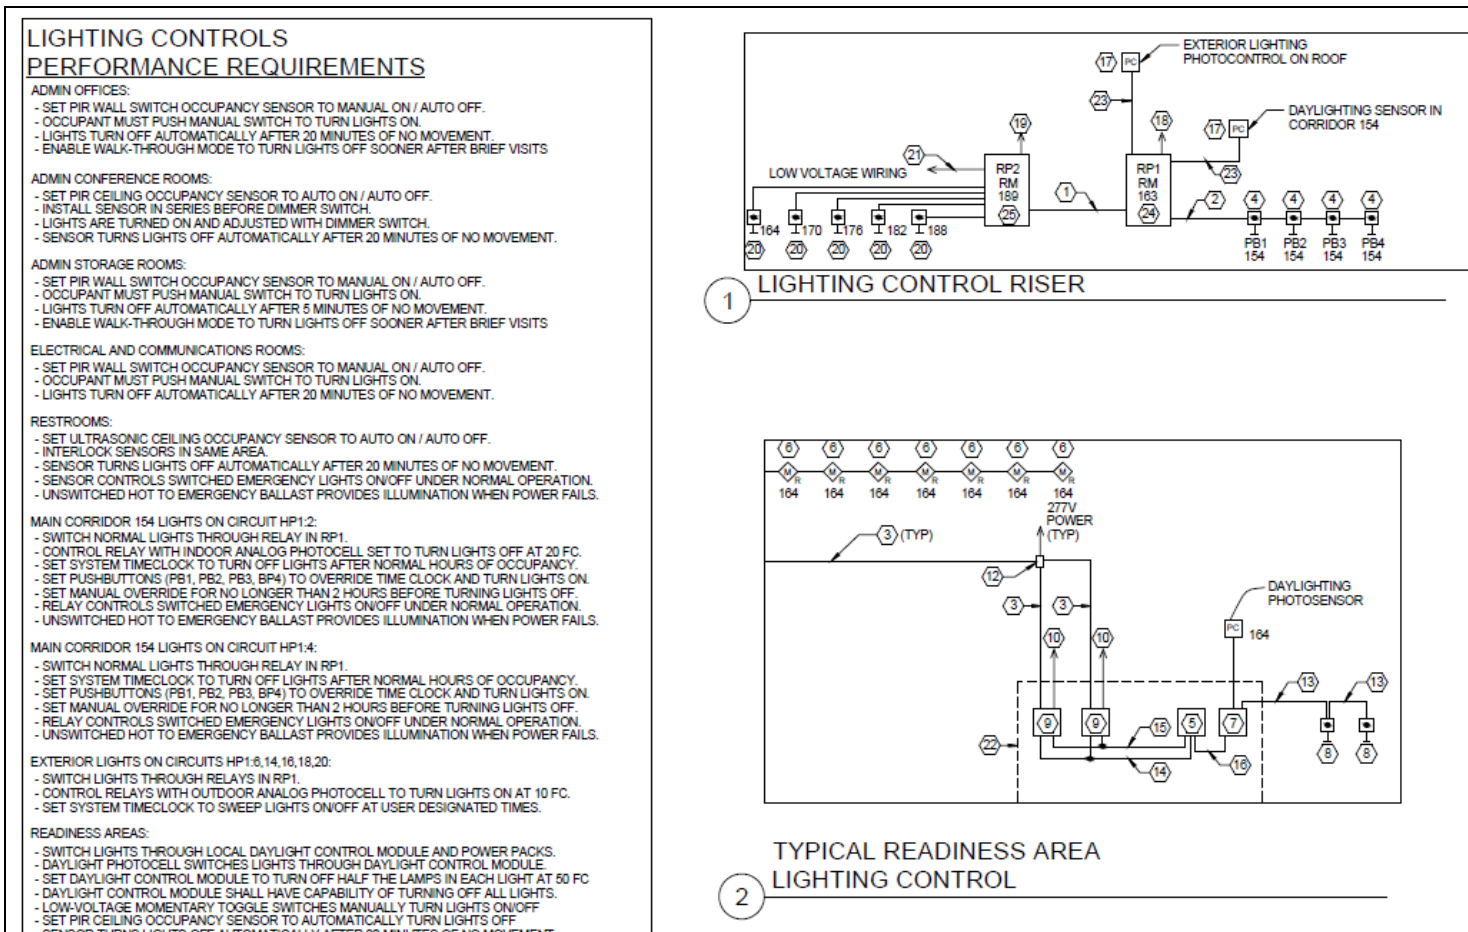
LIGHTING CONTROLS
PERFORMANCE REQUIREMENTS

ADMIN OFFICES:
- SET PIR WALL SWITCH OCCUPANCY SENSOR TO MANUAL ON / AUTO OFF.
- OCCUPANT MUST PUSH MANUAL SWITCH TO TURN LIGHTS ON.
- LIGHTS TURN OFF AUTOMATICALLY AFTER 20 MINUTES OF NO MOVEMENT.
- ENABLE WALK-THROUGH MODE TO TURN LIGHTS OFF SOONER AFTER BRIEF VISITS

ADMIN CONFERENCE ROOMS:
- SET PIR CEILING OCCUPANCY SENSOR TO AUTO ON / AUTO OFF.
- INSTALL SENSOR IN SERIES BEFORE DIMMER SWITCH.
- LIGHTS ARE TURNED ON AND ADJUSTED WITH DIMMER SWITCH.
- SENSOR TURNS LIGHTS OFF AUTOMATICALLY AFTER 20 MINUTES OF NO MOVEMENT.

ADMIN STORAGE ROOMS:
- SET PIR WALL SWITCH OCCUPANCY SENSOR TO MANUAL ON / AUTO OFF.
- OCCUPANT MUST PUSH MANUAL SWITCH TO TURN LIGHTS ON.
- LIGHTS TURN OFF AUTOMATICALLY AFTER 5 MINUTES OF NO MOVEMENT.
- ENABLE WALK-THROUGH MODE TO TURN LIGHTS OFF SOONER AFTER BRIEF VISITS

ELECTRICAL AND COMMUNICATIONS ROOMS:
- SET PIR WALL SWITCH OCCUPANCY SENSOR TO MANUAL ON / AUTO OFF.
- OCCUPANT MUST PUSH MANUAL SWITCH TO TURN LIGHTS ON.
- LIGHTS TURN OFF AUTOMATICALLY AFTER 20 MINUTES OF NO MOVEMENT.

RESTROOMS:
- SET ULTRASONIC CEILING OCCUPANCY SENSOR TO AUTO ON / AUTO OFF.
- INTERLOCK SENSORS IN SAME AREA.
- SENSOR TURNS LIGHTS OFF AUTOMATICALLY AFTER 20 MINUTES OF NO MOVEMENT.
- SENSOR CONTROLS SWITCHED EMERGENCY LIGHTS ON/OFF UNDER NORMAL OPERATION.
- UNSWITCHED HOT TO EMERGENCY BALLAST PROVIDES ILLUMINATION WHEN POWER FAILS.

MAIN CORRIDOR 154 LIGHTS ON CIRCUIT HP1:2:
- SWITCH NORMAL LIGHTS THROUGH RELAY IN RP1.
- CONTROL RELAY WITH INDOOR ANALOG PHOTOCELL SET TO TURN LIGHTS OFF AT 20 FC.
- SET SYSTEM TIMECLOCK TO TURN OFF LIGHTS AFTER NORMAL HOURS OF OCCUPANCY.
- SET PUSHBUTTONS (PB1, PB2, PB3, BP4) TO OVERRIDE TIME CLOCK AND TURN LIGHTS ON.
- SET MANUAL OVERRIDE FOR NO LONGER THAN 2 HOURS BEFORE TURNING LIGHTS OFF.
- RELAY CONTROLS SWITCHED EMERGENCY LIGHTS ON/OFF UNDER NORMAL OPERATION.
- UNSWITCHED HOT TO EMERGENCY BALLAST PROVIDES ILLUMINATION WHEN POWER FAILS.

MAIN CORRIDOR 154 LIGHTS ON CIRCUIT HP1:4:
- SWITCH NORMAL LIGHTS THROUGH RELAY IN RP1.
- SET SYSTEM TIMECLOCK TO TURN OFF LIGHTS AFTER NORMAL HOURS OF OCCUPANCY.
- SET PUSHBUTTONS (PB1, PB2, PB3, BP4) TO OVERRIDE TIME CLOCK AND TURN LIGHTS ON.
- SET MANUAL OVERRIDE FOR NO LONGER THAN 2 HOURS BEFORE TURNING LIGHTS OFF.
- RELAY CONTROLS SWITCHED EMERGENCY LIGHTS ON/OFF UNDER NORMAL OPERATION.
- UNSWITCHED HOT TO EMERGENCY BALLAST PROVIDES ILLUMINATION WHEN POWER FAILS.

EXTERIOR LIGHTS ON CIRCUITS HP1:6,14,16,18,20:
- SWITCH LIGHTS THROUGH RELAYS IN RP1.
- CONTROL RELAYS WITH OUTDOOR ANALOG PHOTOCELL TO TURN LIGHTS ON AT 10 FC.
- SET SYSTEM TIMECLOCK TO SWEEP LIGHTS ON/OFF AT USER DESIGNATED TIMES.

READINESS AREAS:
- SWITCH LIGHTS THROUGH LOCAL DAYLIGHT CONTROL MODULE AND POWER PACKS.
- DAYLIGHT PHOTOCELL SWITCHES LIGHTS THROUGH DAYLIGHT CONTROL MODULE.
- SET DAYLIGHT CONTROL MODULE TO TURN OFF HALF THE LAMPS IN EACH LIGHT AT 50 FC
- DAYLIGHT CONTROL MODULE SHALL HAVE CAPABILITY OF TURNING OFF ALL LIGHTS.
- LOW-VOLTAGE MOMENTARY TOGGLE SWITCHES MANUALLY TURN LIGHTS ON/OFF
- SET PIR CEILING OCCUPANCY SENSOR TO AUTOMATICALLY TURN LIGHTS OFF
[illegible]

EXTERIOR LIGHTING PHOTOCONTROL ON ROOF
17 PC
23
19
18
DAYLIGHTING SENSOR IN CORRIDOR 154
17 PC
21
LOW VOLTAGE WIRING
RP2 RM 189 25
RP1 RM 163 24
23
1
2
4 4 4 4
164 170 176 182 188
20 20 20 20 20
PB1 154 PB2 154 PB3 154 PB4 154
1 LIGHTING CONTROL RISER

6 6 6 6 6 6 6
M R
164 164 164 164 164 164 164
277V POWER (TYP)
3 (TYP)
12
3 3
10 10
DAYLIGHTING PHOTOSENSOR
PC 164
13 13
9 9 15 5 7
22
14 16
8 8
2 TYPICAL READINESS AREA LIGHTING CONTROL